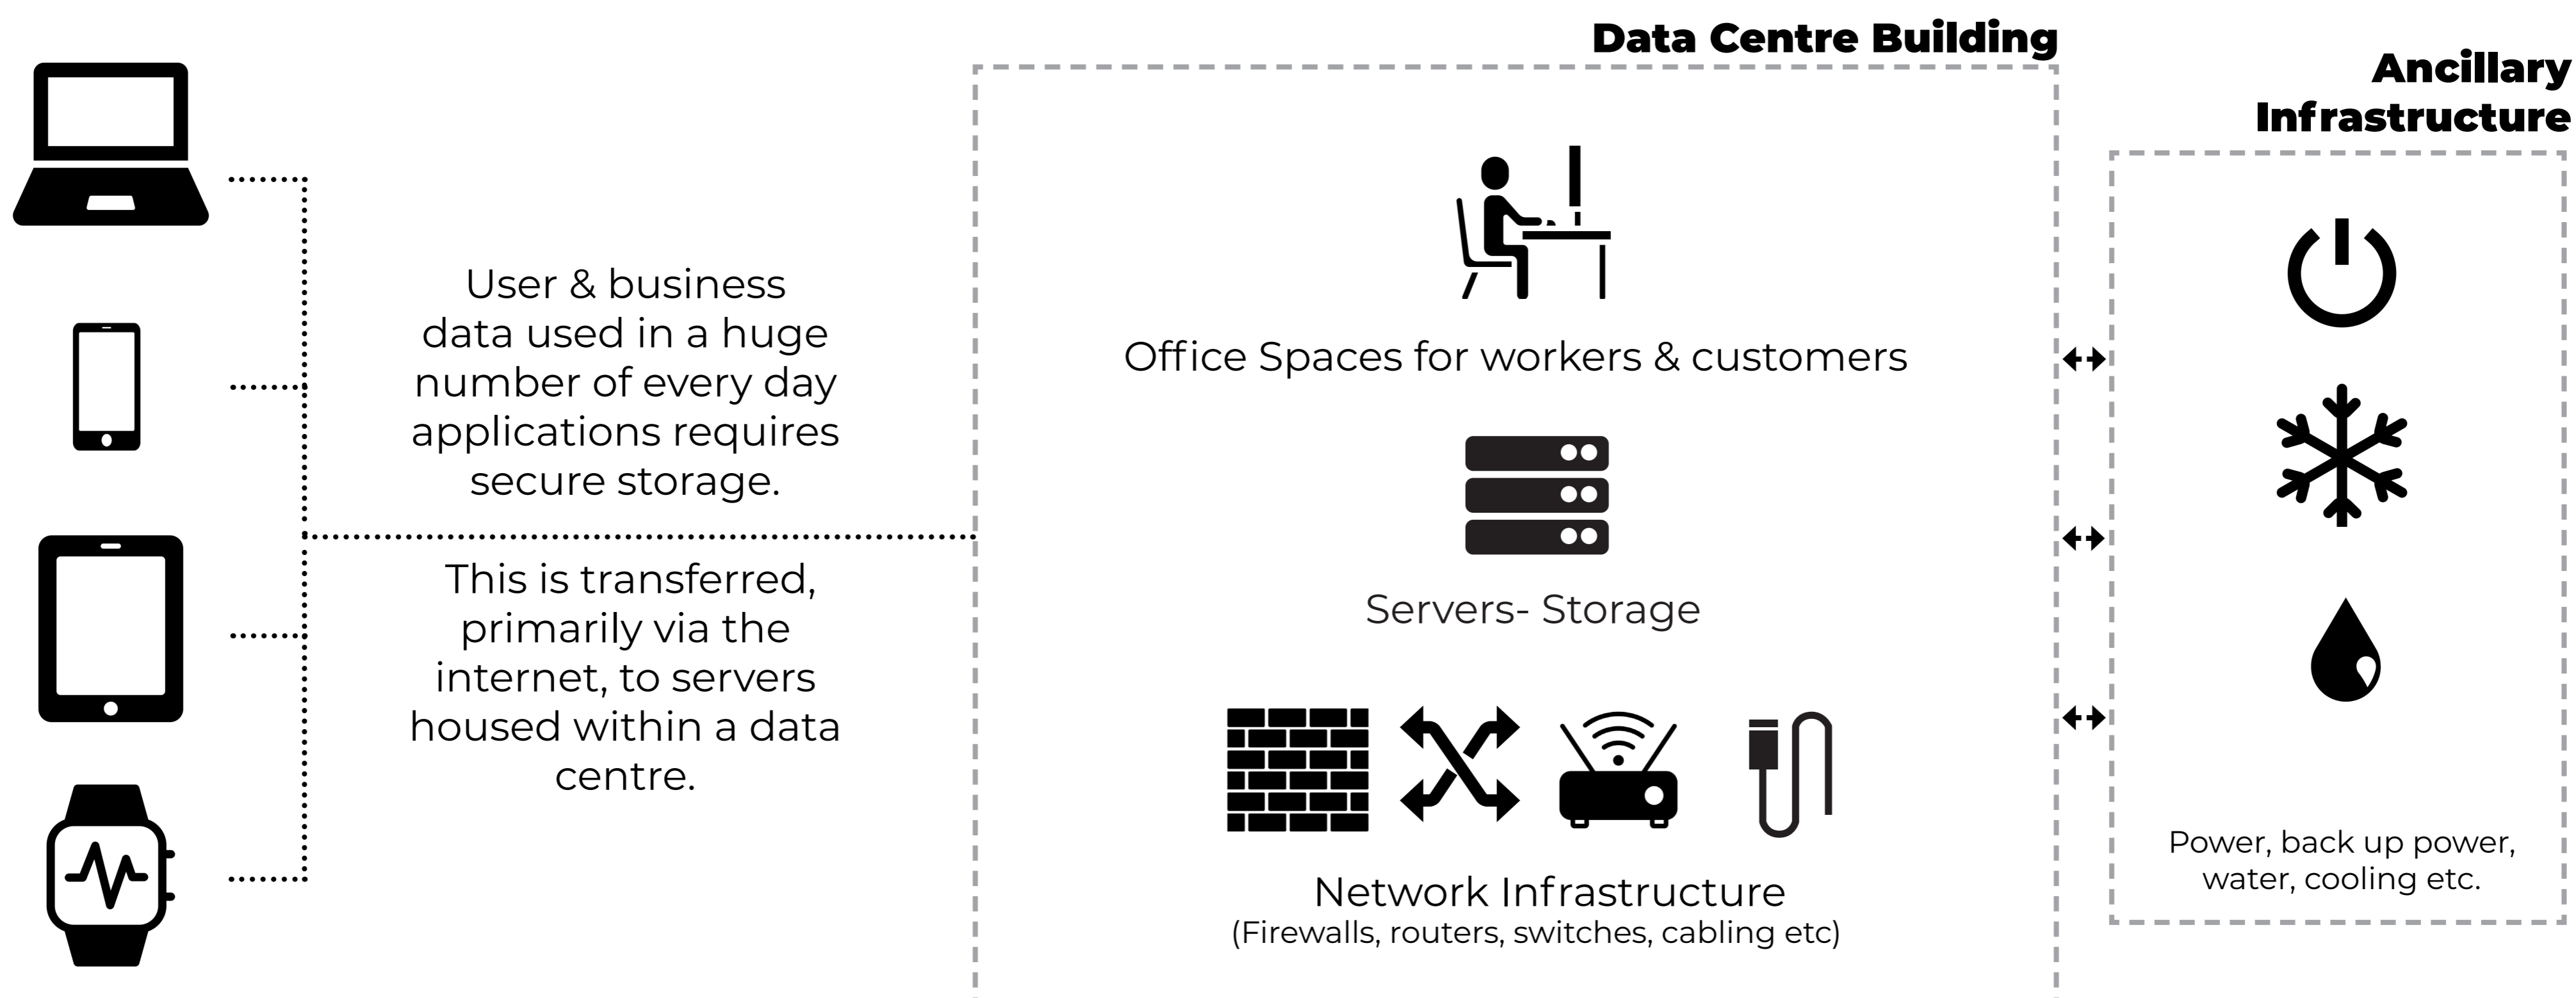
User & business data used in a huge number of every day applications requires secure storage.

This is transferred, primarily via the internet, to servers housed within a data centre.

Data Centre Building

Office Spaces for workers & customers

Servers- Storage

Network Infrastructure
(Firewalls, routers, switches, cabling etc)

Ancillary Infrastructure

Power, back up power, water, cooling etc.